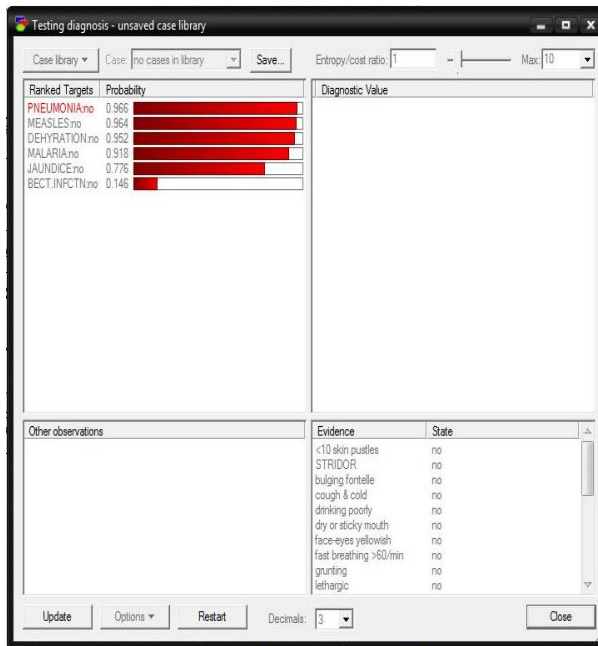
Testing diagnosis - unsaved case library

Case library ▾ Case: no cases in library Save... Entropy/cost ratio: 1 Max: 10

| Ranked Targets | Probability |
|---|---|
| PNEUMONIA:no | 0.966 |
| MEASLES:no | 0.964 |
| DEHYRATION:no | 0.952 |
| MALARIA:no | 0.918 |
| JAUNDICE:no | 0.776 |
| BECT.INFCTN:no | 0.146 |

Diagnostic Value

Other observations

| Evidence | State |
|---|---|
| <10 skin pustles | no |
| STRIDOR | no |
| bulging fontelle | no |
| cough & cold | no |
| drinking poorly | no |
| dry or sticky mouth | no |
| face-eyes yellowish | no |
| fast breathing >60/min | no |
| grunting | no |
| lethargic | no |

Update Options ▾ Restart Decimals: 3 Close